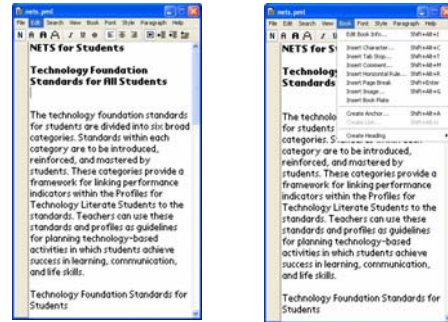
nets.pml
File Edit Search View Book Font Style Paragraph Help

NETS for Students

Technology Foundation Standards for All Students

The technology foundation standards for students are divided into six broad categories. Standards within each category are to be introduced, reinforced, and mastered by students. These categories provide a framework for linking performance indicators within the Profiles for Technology Literate Students to the standards. Teachers can use these standards and profiles as guidelines for planning technology-based activities in which students achieve success in learning, communication, and life skills.

Technology Foundation Standards for Students

nets.pml
File Edit Search View Book Font Style Paragraph Help

NETS for S

Technolog Standards

Edit Book Info... Shift+Alt+I
Insert Character... Shift+Alt+C
Insert Tab Stop... Shift+Alt+T
Insert Comment... Shift+Alt+M
Insert Horizontal Rule... Shift+Alt+H
Insert Page Break Shift+Enter
Insert Image... Shift+Alt+G
Insert Book Plate
Create Anchor... Shift+Alt+A
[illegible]
Create Heading

The technolo for students categories. S category are to be introduced, reinforced, and mastered by students. These categories provide a framework for linking performance indicators within the Profiles for Technology Literate Students to the standards. Teachers can use these standards and profiles as guidelines for planning technology-based activities in which students achieve success in learning, communication, and life skills.

Technology Foundation Standards for Students